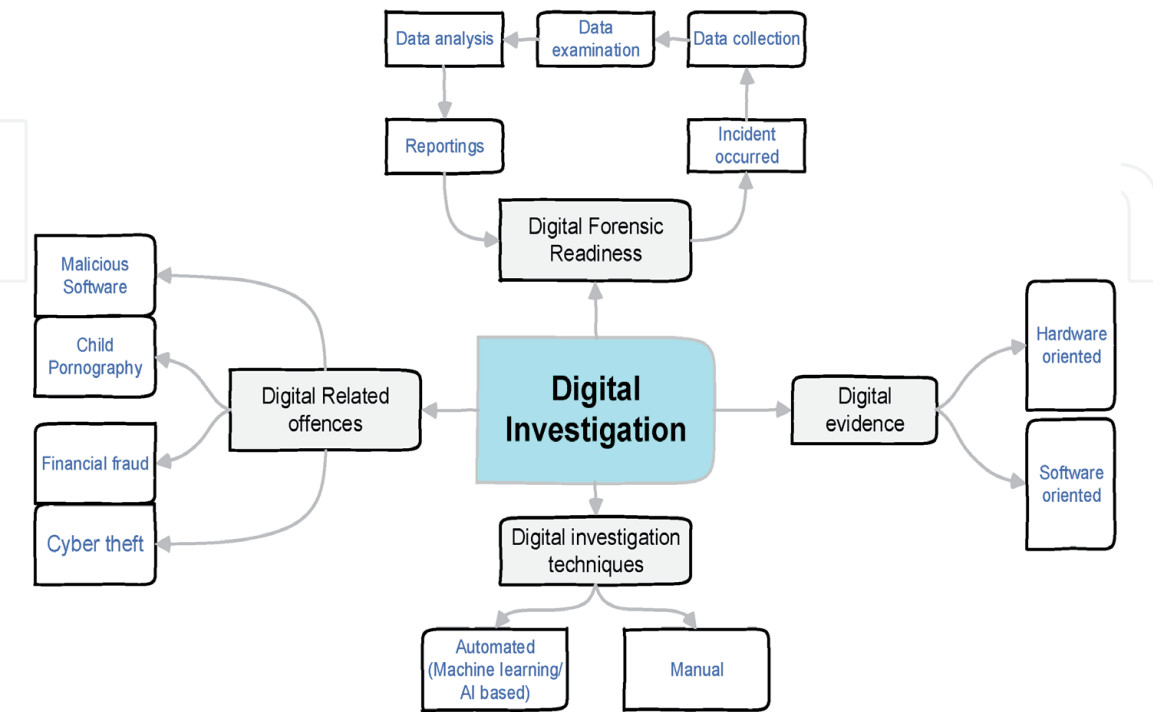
Data analysis

Data examination

Data collection

Reportings

Incident occurred

Digital Forensic Readiness

Malicious Software

Child Pornography

Digital Related offences

Digital Investigation

Digital evidence

Hardware oriented

Software oriented

Financial fraud

Cyber theft

Digital investigation techniques

Automated (Machine learning/ AI based)

Manual